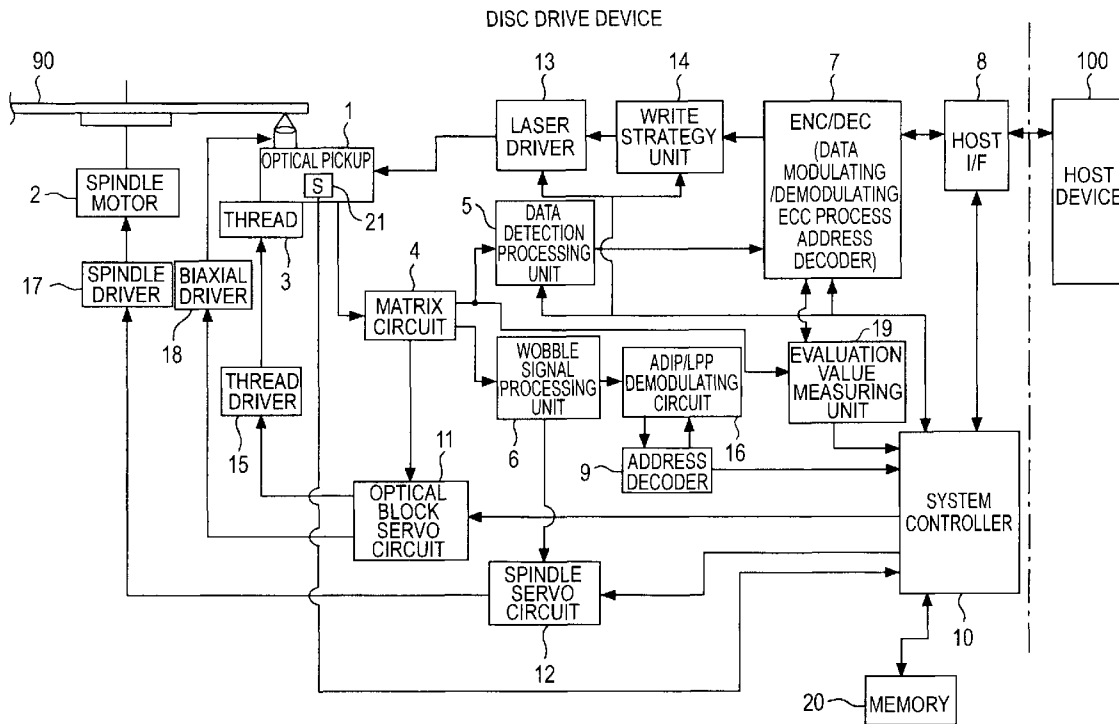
DISC DRIVE DEVICE

90

1

OPTICAL PICKUP

S

21

2

SPINDLE MOTOR

THREAD

3

17

SPINDLE DRIVER

BIAXIAL DRIVER

18

THREAD DRIVER

15

4

MATRIX CIRCUIT

13

LASER DRIVER

14

WRITE STRATEGY UNIT

5

DATA DETECTION PROCESSING UNIT

7

ENC/DEC (DATA MODULATING /DEMODULATING ECC PROCESS ADDRESS DECODER)

8

HOST I/F

100

HOST DEVICE

WOBBLE SIGNAL PROCESSING UNIT

6

ADIP/LPP DEMODULATING CIRCUIT

16

19

EVALUATION VALUE MEASURING UNIT

9

ADDRESS DECODER

11

OPTICAL BLOCK SERVO CIRCUIT

SYSTEM CONTROLLER

10

SPINDLE SERVO CIRCUIT

12

20

MEMORY